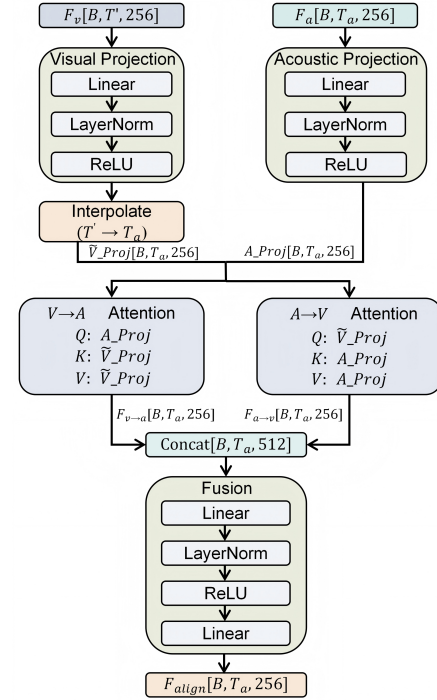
$F_v[B, T', 256]$

$F_a[B, T_a, 256]$

Visual Projection

Linear

LayerNorm

ReLU

Acoustic Projection

Linear

LayerNorm

ReLU

Interpolate

$(T' \rightarrow T_a)$

$\widetilde{V}\_Proj[B, T_a, 256]$

$A\_Proj[B, T_a, 256]$

$V \rightarrow A$ Attention

$Q$: $A\_Proj$

$K$: $\widetilde{V}\_Proj$

$V$: $\widetilde{V}\_Proj$

$A \rightarrow V$ Attention

$Q$: $\widetilde{V}\_Proj$

$K$: $A\_Proj$

$V$: $A\_Proj$

$F_{v \rightarrow a}[B, T_a, 256]$

$F_{a \rightarrow v}[B, T_a, 256]$

Concat$[B, T_a, 512]$

Fusion

Linear

LayerNorm

ReLU

Linear

$F_{align}[B, T_a, 256]$